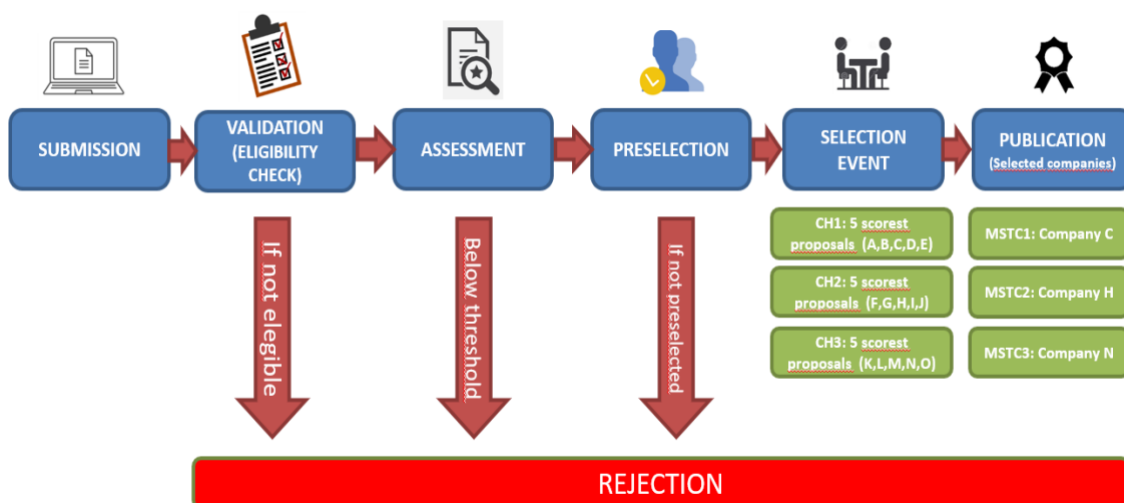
SUBMISSION

VALIDATION (ELIGIBILITY CHECK)

ASSESSMENT

PRESELECTION

SELECTION EVENT

PUBLICATION (Selected companies)

If not elegible

Below threshold

If not preselected

CH1: 5 scorest proposals (A,B,C,D,E)

CH2: 5 scorest proposals (F,G,H,I,J)

CH3: 5 scorest proposals (K,L,M,N,O)

MSTC1: Company C

MSTC2: Company H

MSTC3: Company N

REJECTION